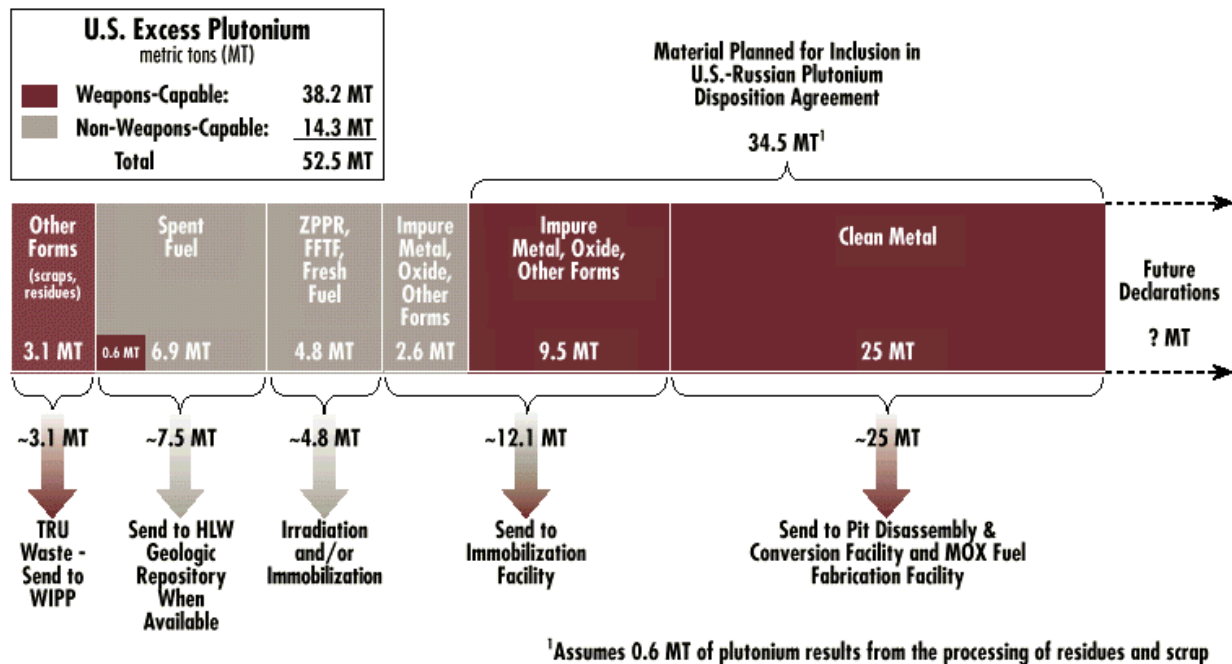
U.S. Excess Plutonium
metric tons (MT)

| | |
|---|---|
| Weapons-Capable: | 38.2 MT |
| Non-Weapons-Capable: | 14.3 MT |
| Total | 52.5 MT |

Material Planned for Inclusion in U.S.-Russian Plutonium Disposition Agreement

34.5 MT$^1$

Other Forms (scraps, residues)
3.1 MT

Spent Fuel
0.6 MT 6.9 MT

ZPPR, FFTF, Fresh Fuel
4.8 MT

Impure Metal, Oxide, Other Forms
2.6 MT

Impure Metal, Oxide, Other Forms
9.5 MT

Clean Metal
25 MT

Future Declarations
? MT

~3.1 MT
TRU Waste - Send to WIPP

~7.5 MT
Send to HLW Geologic Repository When Available

~4.8 MT
Irradiation and/or Immobilization

~12.1 MT
Send to Immobilization Facility

~25 MT
Send to Pit Disassembly & Conversion Facility and MOX Fuel Fabrication Facility

$^1$Assumes 0.6 MT of plutonium results from the processing of residues and scrap